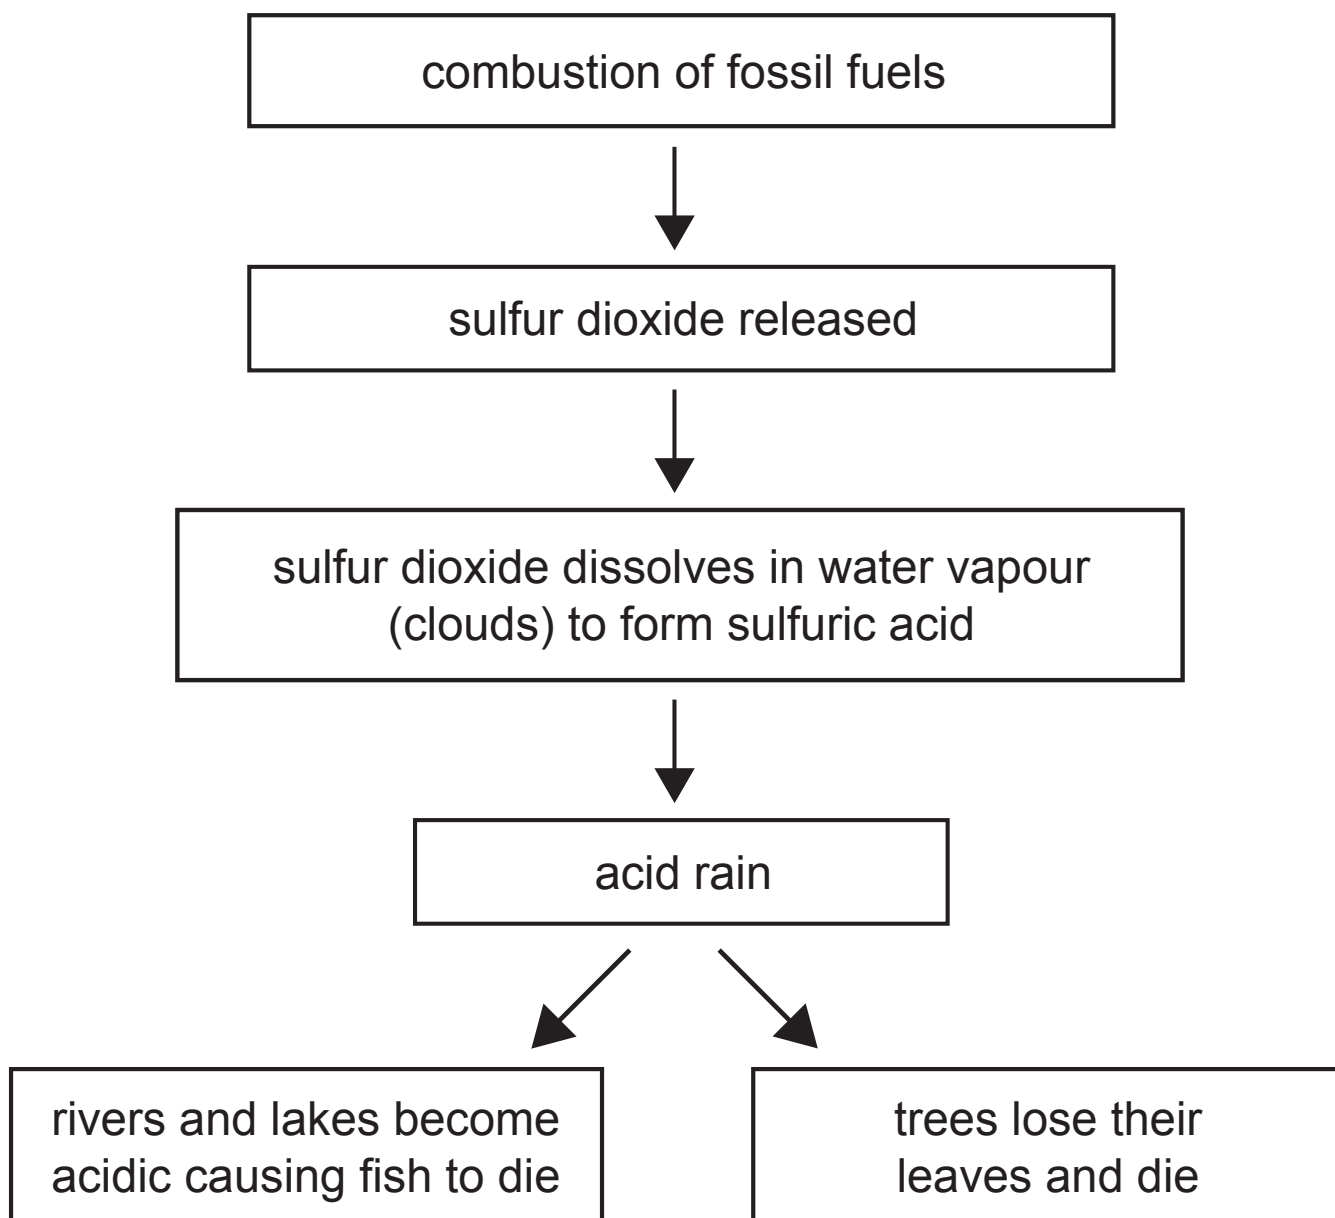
combustion of fossil fuels

sulfur dioxide released

sulfur dioxide dissolves in water vapour (clouds) to form sulfuric acid

acid rain

rivers and lakes become acidic causing fish to die

trees lose their leaves and die